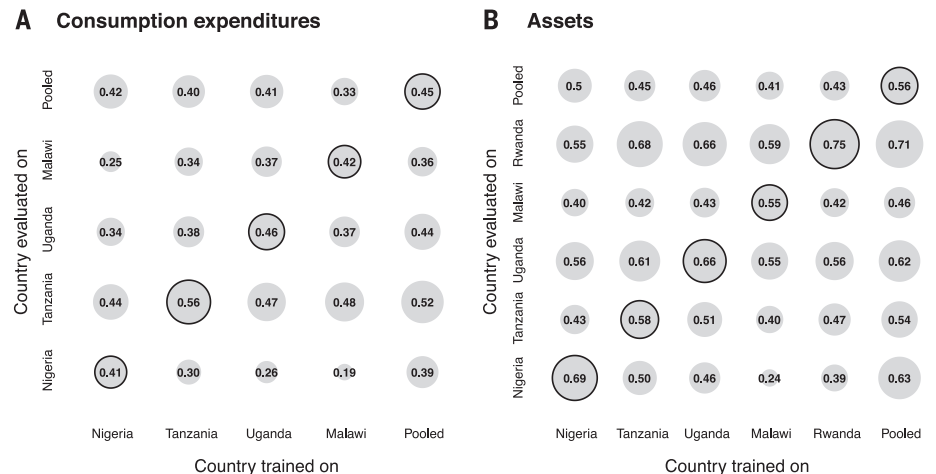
A Consumption expenditures

| Country evaluated on | Nigeria | Tanzania | Uganda | Malawi | Pooled |
|---|---|---|---|---|---|
| Pooled | 0.42 | 0.40 | 0.41 | 0.33 | 0.45 |
| Malawi | 0.25 | 0.34 | 0.37 | 0.42 | 0.36 |
| Uganda | 0.34 | 0.38 | 0.46 | 0.37 | 0.44 |
| Tanzania | 0.44 | 0.56 | 0.47 | 0.48 | 0.52 |
| Nigeria | 0.41 | 0.30 | 0.26 | 0.19 | 0.39 |

Country trained on

B Assets

| Country evaluated on | Nigeria | Tanzania | Uganda | Malawi | Rwanda | Pooled |
|---|---|---|---|---|---|---|
| Pooled | 0.5 | 0.45 | 0.46 | 0.41 | 0.43 | 0.56 |
| Rwanda | 0.55 | 0.68 | 0.66 | 0.59 | 0.75 | 0.71 |
| Malawi | 0.40 | 0.42 | 0.43 | 0.55 | 0.42 | 0.46 |
| Uganda | 0.56 | 0.61 | 0.66 | 0.55 | 0.56 | 0.62 |
| Tanzania | 0.43 | 0.58 | 0.51 | 0.40 | 0.47 | 0.54 |
| Nigeria | 0.69 | 0.50 | 0.46 | 0.24 | 0.39 | 0.63 |

Country trained on